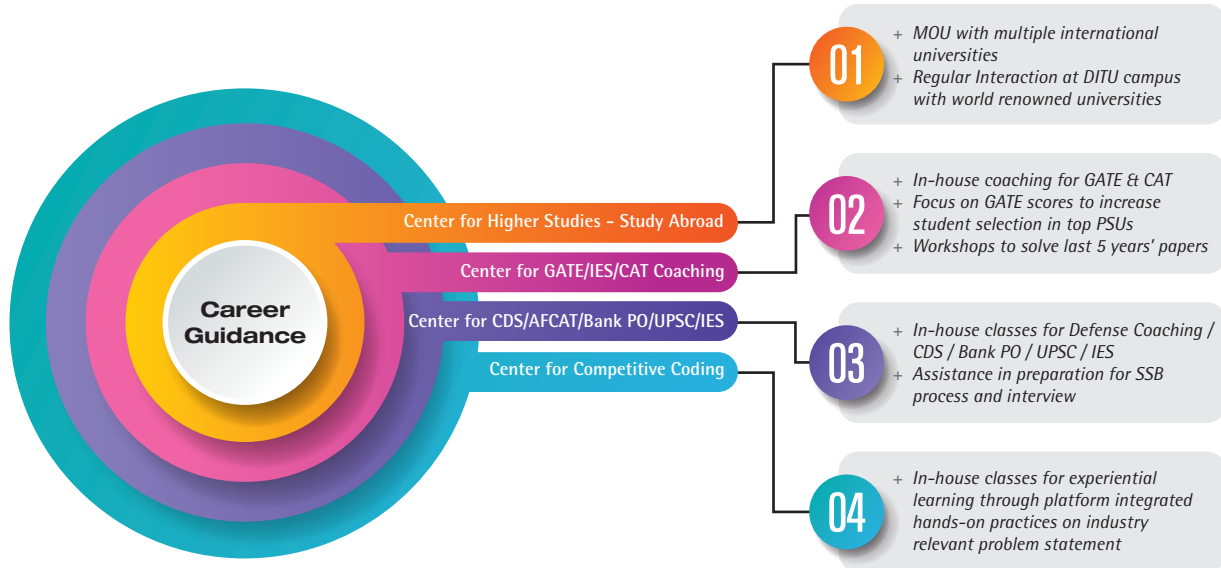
Career Guidance

Center for Higher Studies - Study Abroad

Center for GATE/IES/CAT Coaching

Center for CDS/AFCAT/Bank PO/UPSC/IES

Center for Competitive Coding

01

+ MOU with multiple international universities
+ Regular Interaction at DITU campus with world renowned universities

02

+ In-house coaching for GATE & CAT
+ Focus on GATE scores to increase student selection in top PSUs
+ Workshops to solve last 5 years' papers

03

+ In-house classes for Defense Coaching / CDS / Bank PO / UPSC / IES
+ Assistance in preparation for SSB process and interview

04

+ In-house classes for experiential learning through platform integrated hands-on practices on industry relevant problem statement